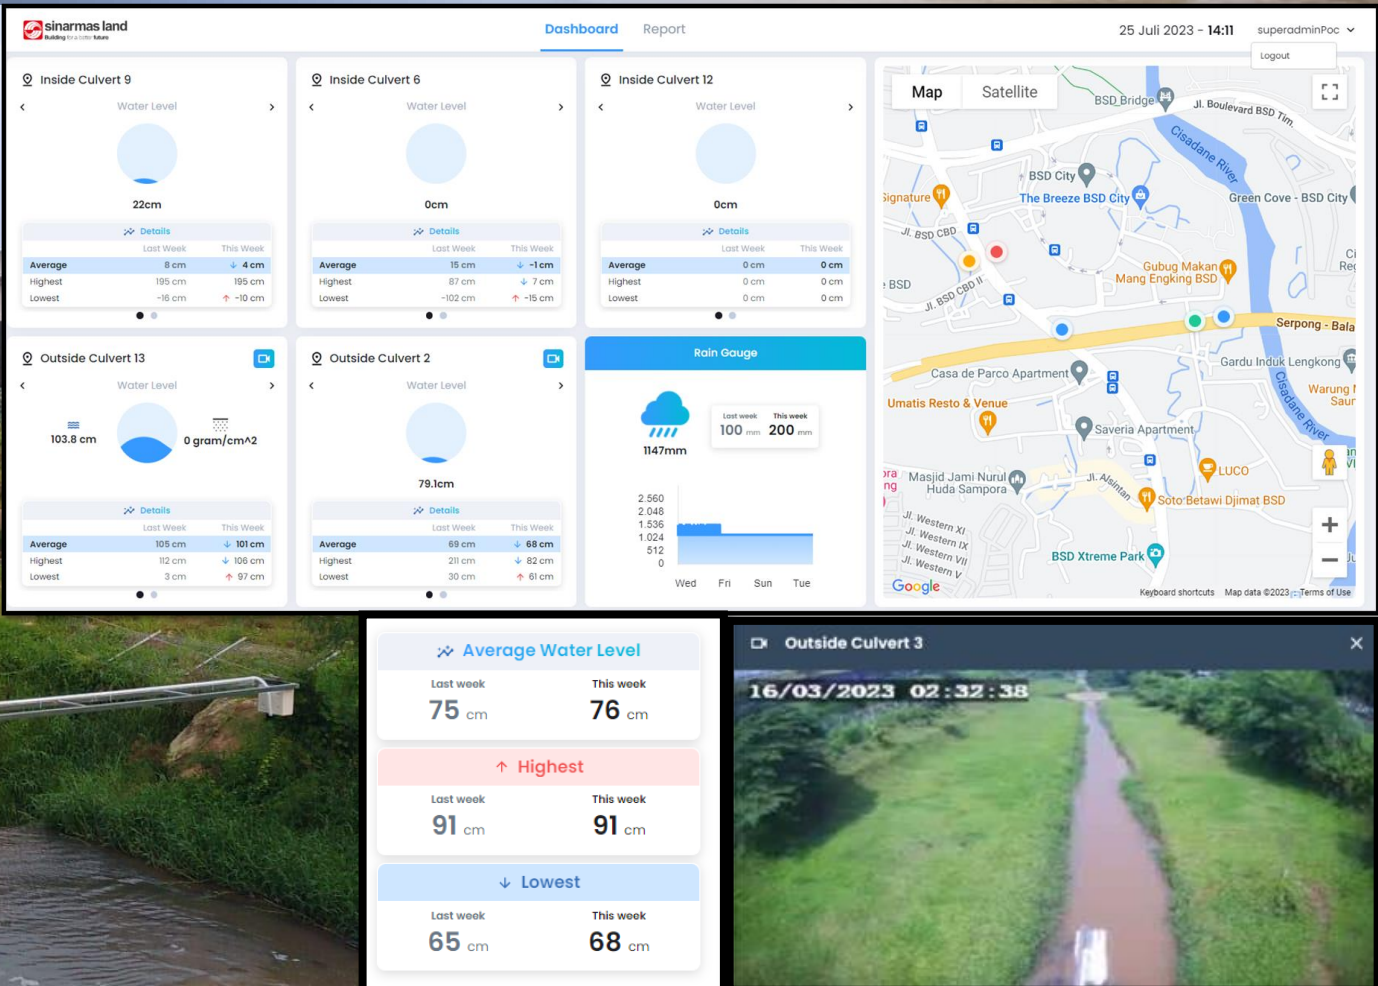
sinarmas land
Building for a better future

Dashboard Report

25 Juli 2023 - 14:11 superadminPoc
Logout

Inside Culvert 9
Water Level
22cm
Details

| | Last Week | This Week |
|---|---|---|
| Average | 8 cm | 4 cm |
| Highest | 195 cm | 195 cm |
| Lowest | -16 cm | -10 cm |

Inside Culvert 6
Water Level
0cm
Details

| | Last Week | This Week |
|---|---|---|
| Average | 15 cm | -1 cm |
| Highest | 87 cm | 7 cm |
| Lowest | -102 cm | -15 cm |

Inside Culvert 12
Water Level
0cm
Details

| | Last Week | This Week |
|---|---|---|
| Average | 0 cm | 0 cm |
| Highest | 0 cm | 0 cm |
| Lowest | 0 cm | 0 cm |

Map Satellite
BSD Bridge Jl. Boulevard BSD Tim. Cisadane River BSD City The Breeze BSD City Green Cove - BSD City Signature Jl. BSD CBD Gubug Makan Mang Engking BSD BSD Jl. BSD CBD II Serpong - Bala Gardu Induk Lengkong Casa de Parco Apartment Warung Saur Umatis Resto & Venue Saveria Apartment Cisadane River Masjid Jami Nurul Huda Sampora LUCO Jl. Alsiman Soto Betawi Djimat BSD Jl. Western XI Jl. Western IX Jl. Western VII Jl. Western V BSD Xtreme Park Google Keyboard shortcuts Map data ©2023 Terms of Use

Outside Culvert 13
Water Level
103.8 cm
0 gram/cm^2
Details

| | Last Week | This Week |
|---|---|---|
| Average | 105 cm | 101 cm |
| Highest | 112 cm | 106 cm |
| Lowest | 3 cm | 97 cm |

Outside Culvert 2
Water Level
79.1cm
Details

| | Last Week | This Week |
|---|---|---|
| Average | 69 cm | 68 cm |
| Highest | 211 cm | 82 cm |
| Lowest | 30 cm | 61 cm |

Rain Gauge
1147mm
Last week 100 mm This week 200 mm
2.560
2.048
1.536
1.024
512
0
Wed Fri Sun Tue

Average Water Level
Last week 75 cm This week 76 cm
Highest
Last week 91 cm This week 91 cm
Lowest
Last week 65 cm This week 68 cm

Outside Culvert 3
16/03/2023 02:32:38